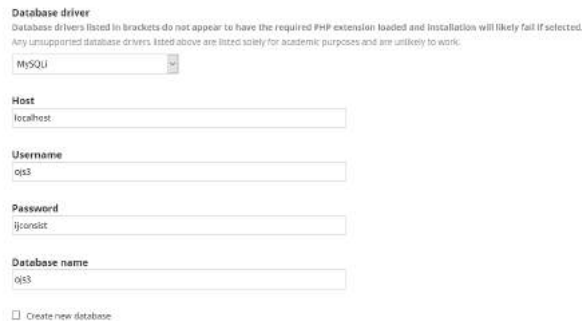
Database driver

Database drivers listed in brackets do not appear to have the required PHP extension loaded and installation will likely fail if selected.

Any unsupported database drivers listed above are listed solely for academic purposes and are unlikely to work.

MySQLi

Host

localhost

Username

ojs3

Password

ijconsist

Database name

ojs3

Create new database